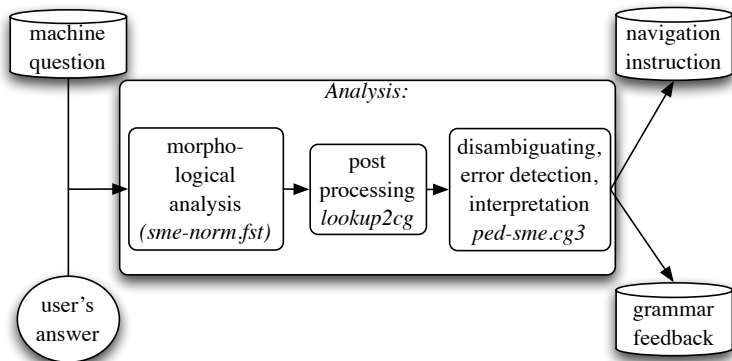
machine question

Analysis:

morphological analysis (sme-norm.fst)

post processing lookup2cg

disambiguating, error detection, interpretation ped-sme.cg3

navigation instruction

grammar feedback

user's answer